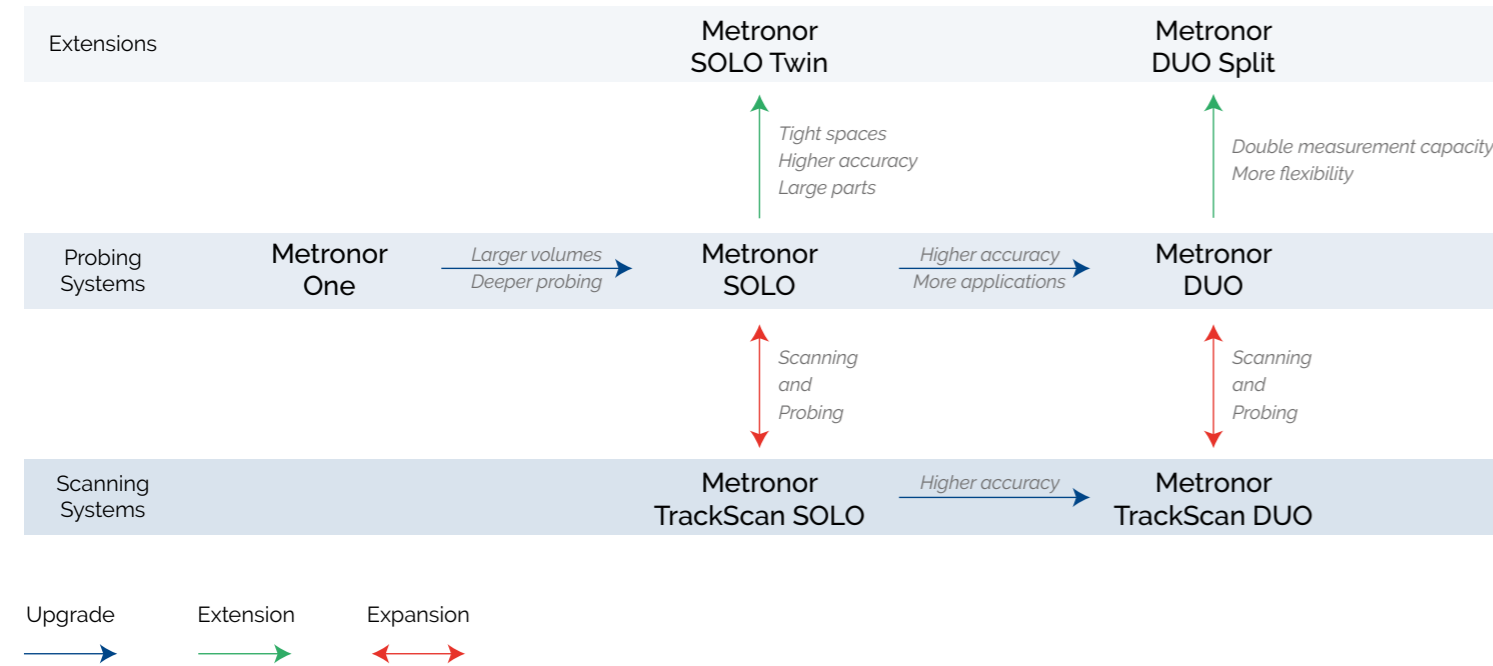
Extensions

Metronor SOLO Twin

Metronor DUO Split

Tight spaces
Higher accuracy
Large parts

Double measurement capacity
More flexibility

Probing Systems

Metronor One

Larger volumes
Deeper probing

Metronor SOLO

Higher accuracy
More applications

Metronor DUO

Scanning and Probing

Scanning and Probing

Scanning Systems

Metronor TrackScan SOLO

Higher accuracy

Metronor TrackScan DUO

Upgrade

Extension

Expansion